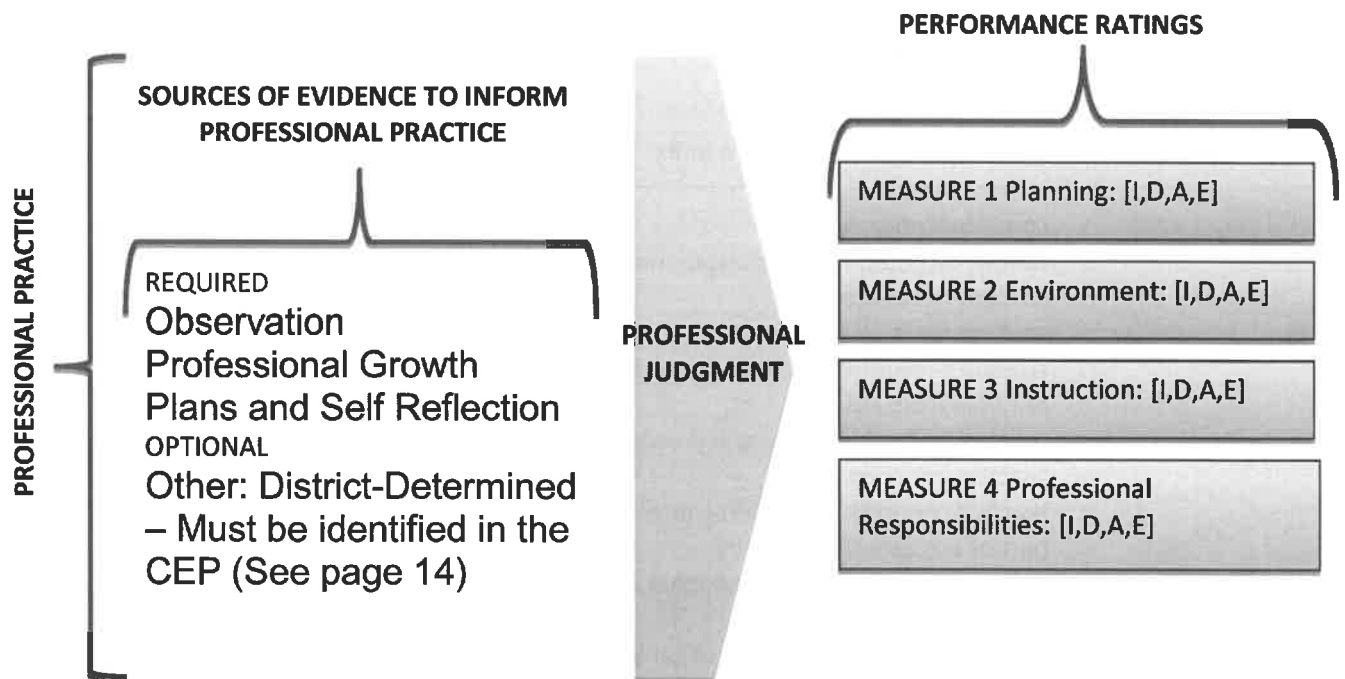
PROFESSIONAL PRACTICE

SOURCES OF EVIDENCE TO INFORM PROFESSIONAL PRACTICE

REQUIRED
Observation
Professional Growth Plans and Self Reflection
OPTIONAL
Other: District-Determined – Must be identified in the CEP (See page 14)

PROFESSIONAL JUDGMENT

PERFORMANCE RATINGS

MEASURE 1 Planning: [I,D,A,E]

MEASURE 2 Environment: [I,D,A,E]

MEASURE 3 Instruction: [I,D,A,E]

MEASURE 4 Professional Responsibilities: [I,D,A,E]